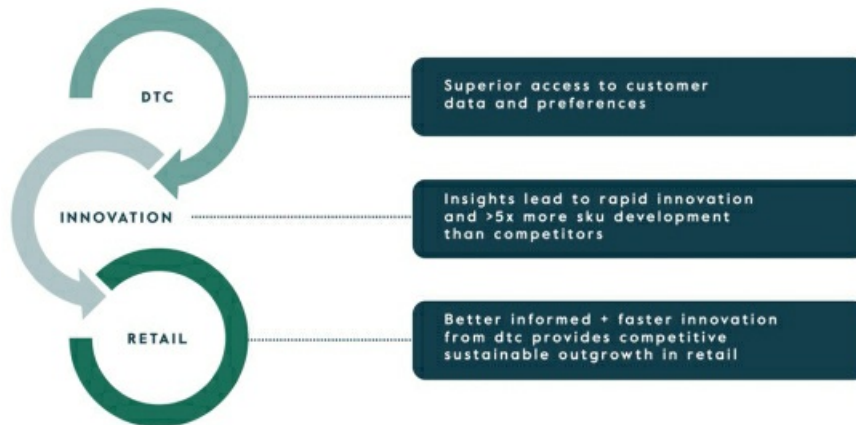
DTC

Superior access to customer data and preferences

INNOVATION

Insights lead to rapid innovation and >5x more sku development than competitors

RETAIL

Better informed + faster innovation from dtc provides competitive sustainable outgrowth in retail